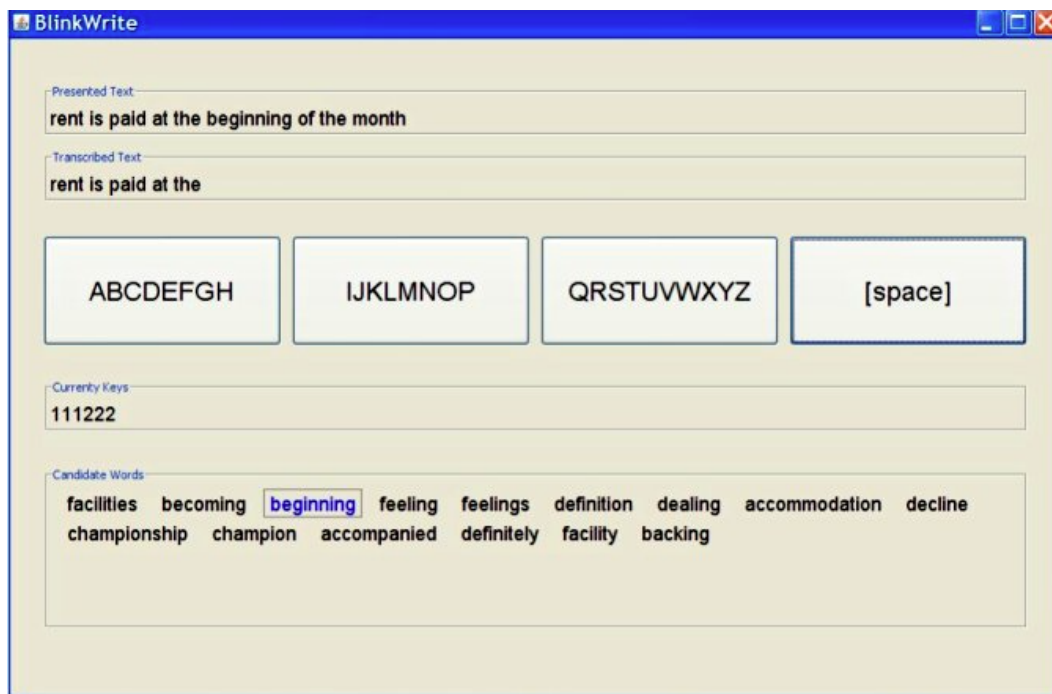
BlinkWrite

Presented Text
rent is paid at the beginning of the month

Transcribed Text
rent is paid at the

ABCDEFGH

IJKLMNOP

QRSTUVWXYZ

[space]

Currenty Keys
111222

Candidate Words
facilities becoming beginning feeling feelings definition dealing accommodation decline championship champion accompanied definitely facility backing